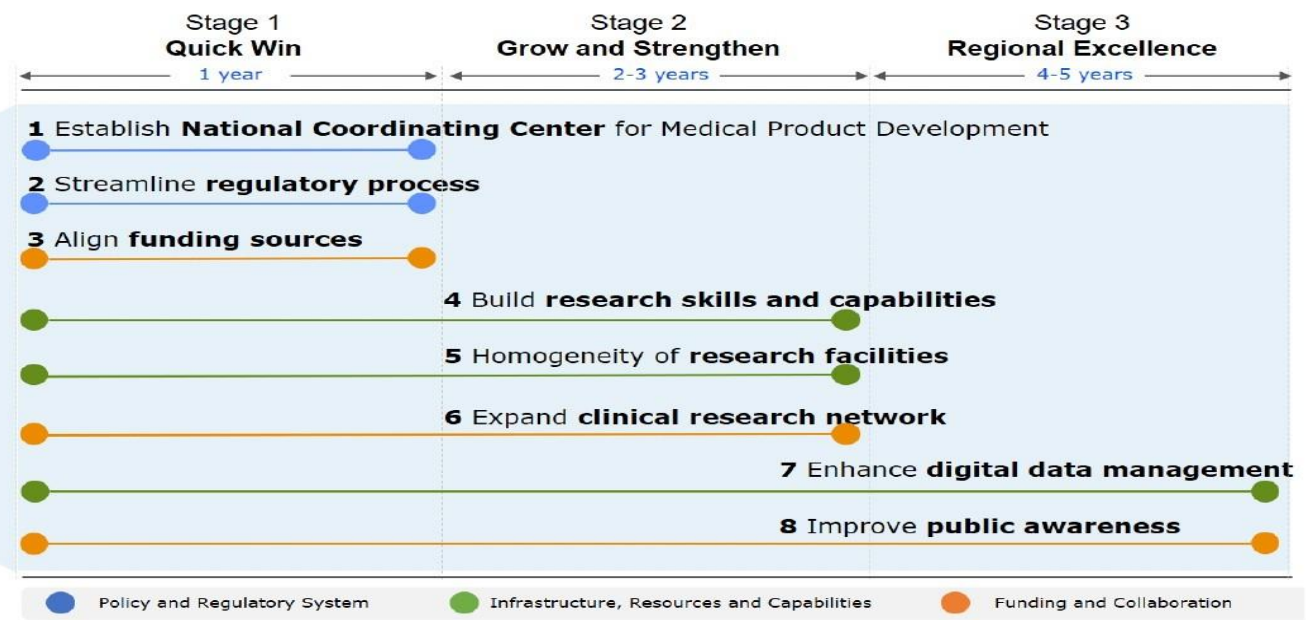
Stage 1
**Quick Win**
1 year

Stage 2
**Grow and Strengthen**
2-3 years

Stage 3
**Regional Excellence**
4-5 years

**1** Establish **National Coordinating Center** for Medical Product Development

**2** Streamline **regulatory process**

**3** Align **funding sources**

**4** Build **research skills and capabilities**

**5** Homogeneity of **research facilities**

**6** Expand **clinical research network**

**7** Enhance **digital data management**

**8** Improve **public awareness**

Policy and Regulatory System
Infrastructure, Resources and Capabilities
Funding and Collaboration